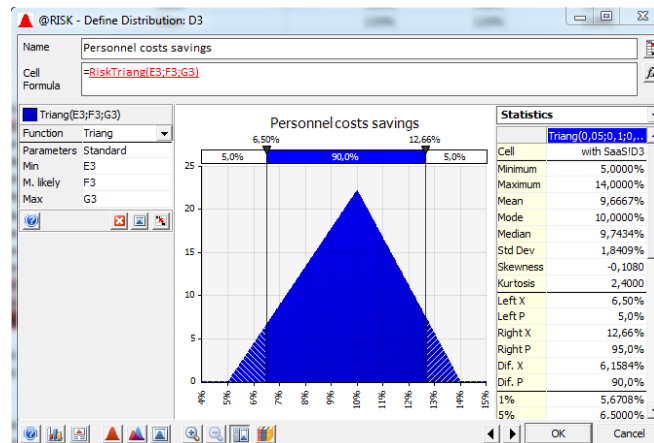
@RISK - Define Distribution: D3

Name: Personnel costs savings

Cell Formula: =RiskTriang(E3;F3;G3)

Triang(E3;F3;G3)

| Function | Triang |
|---|---|
| Parameters | Standard |
| Min | E3 |
| M. likely | F3 |
| Max | G3 |

Personnel costs savings

6,50% 12,66%

5,0% 90,0% 5,0%

25 20 15 10 5 0

4% 5% 6% 7% 8% 9% 10% 11% 12% 13% 14% 15%

Statistics

| | Triang(0,05;0,1;0,... |
|---|---|
| Cell | with SaaS!D3 |
| Minimum | 5,0000% |
| Maximum | 14,0000% |
| Mean | 9,6667% |
| Mode | 10,0000% |
| Median | 9,7434% |
| Std Dev | 1,8409% |
| Skewness | -0,1080 |
| Kurtosis | 2,4000 |
| Left X | 6,50% |
| Left P | 5,0% |
| Right X | 12,66% |
| Right P | 95,0% |
| Dif. X | 6,1584% |
| Dif. P | 90,0% |
| 1% | 5,6708% |
| 5% | 6.5000% |

OK Cancel